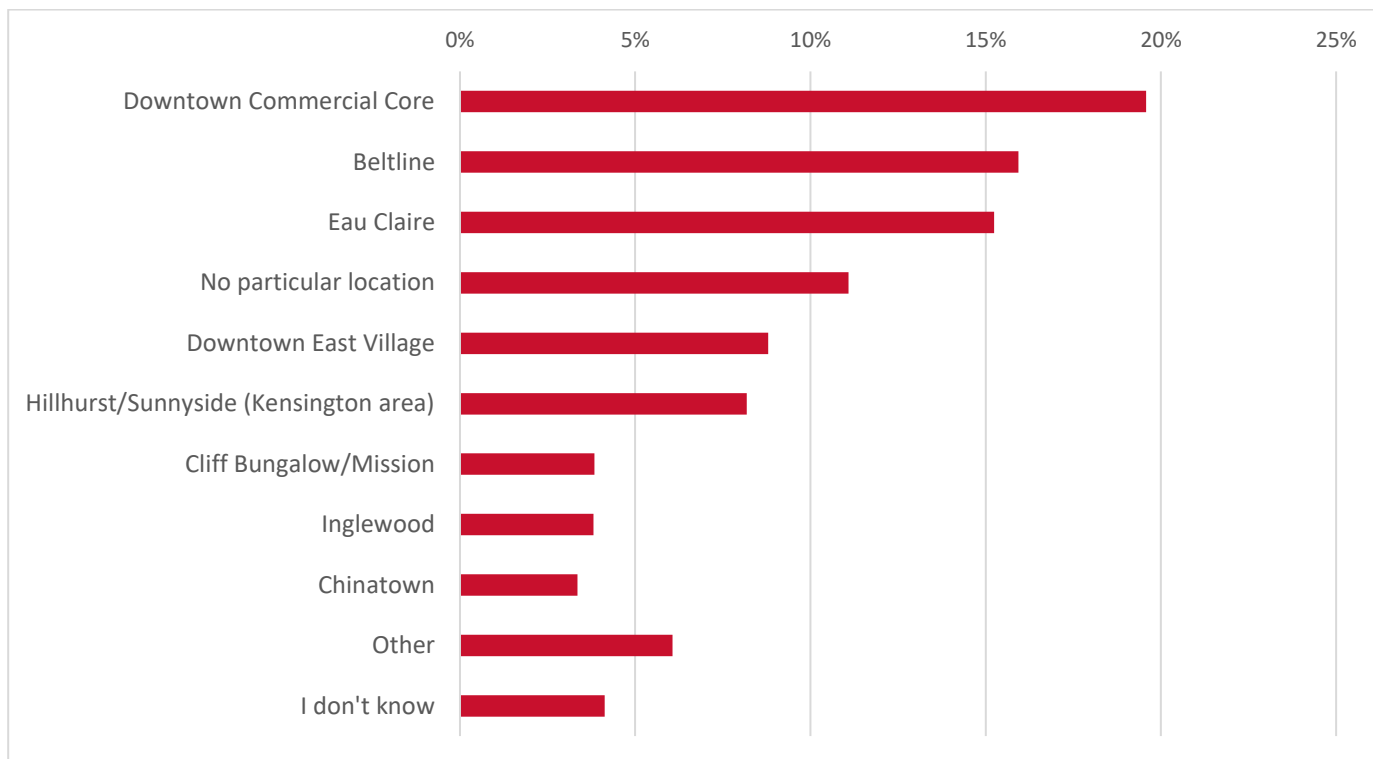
0%
5%
10%
15%
20%
25%

Downtown Commercial Core
Beltline
Eau Claire
No particular location
Downtown East Village
Hillhurst/Sunnyside (Kensington area)
Cliff Bungalow/Mission
Inglewood
Chinatown
Other
I don't know